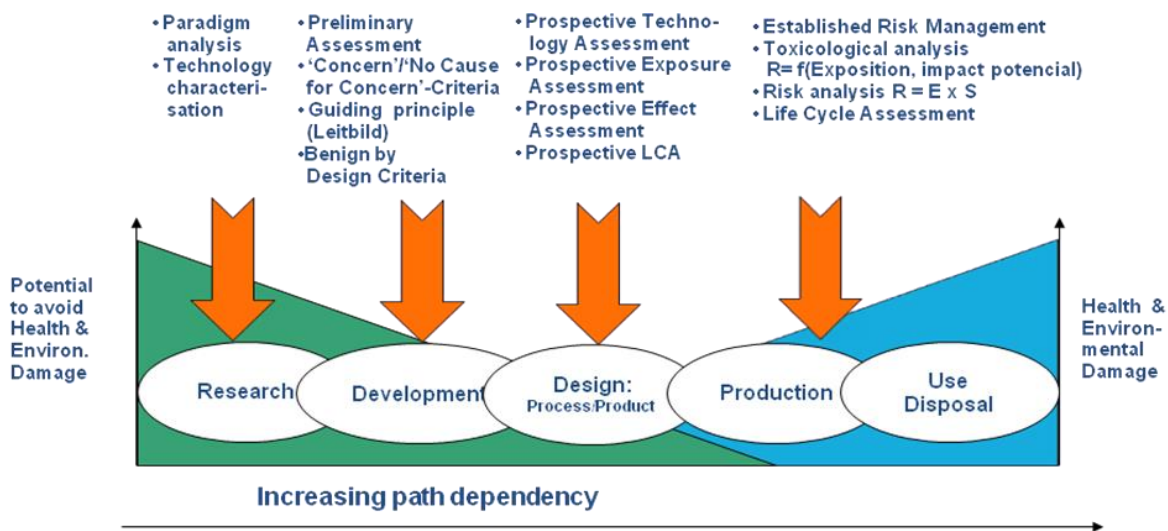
• Paradigm analysis
• Technology characterisation

• Preliminary Assessment
• 'Concern'/'No Cause for Concern'-Criteria
• Guiding principle (Leitbild)
• Benign by Design Criteria

• Prospective Technology Assessment
• Prospective Exposure Assessment
• Prospective Effect Assessment
• Prospective LCA

• Established Risk Management
• Toxicological analysis R= f(Exposition, impact potencial)
• Risk analysis R = E x S
• Life Cycle Assessment

Potential to avoid Health & Environ. Damage

Research

Development

Design: Process/Product

Production

Use Disposal

Health & Environmental Damage

Increasing path dependency